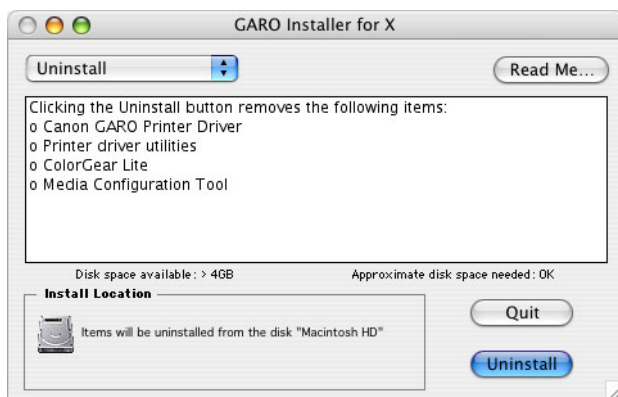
GARO Installer for X

Uninstall

Read Me...

Clicking the Uninstall button removes the following items:
o Canon GARO Printer Driver
o Printer driver utilities
o ColorGear Lite
o Media Configuration Tool

Disk space available : > 4GB

Approximate disk space needed : 0K

Install Location

Items will be uninstalled from the disk "Macintosh HD"

Quit

Uninstall